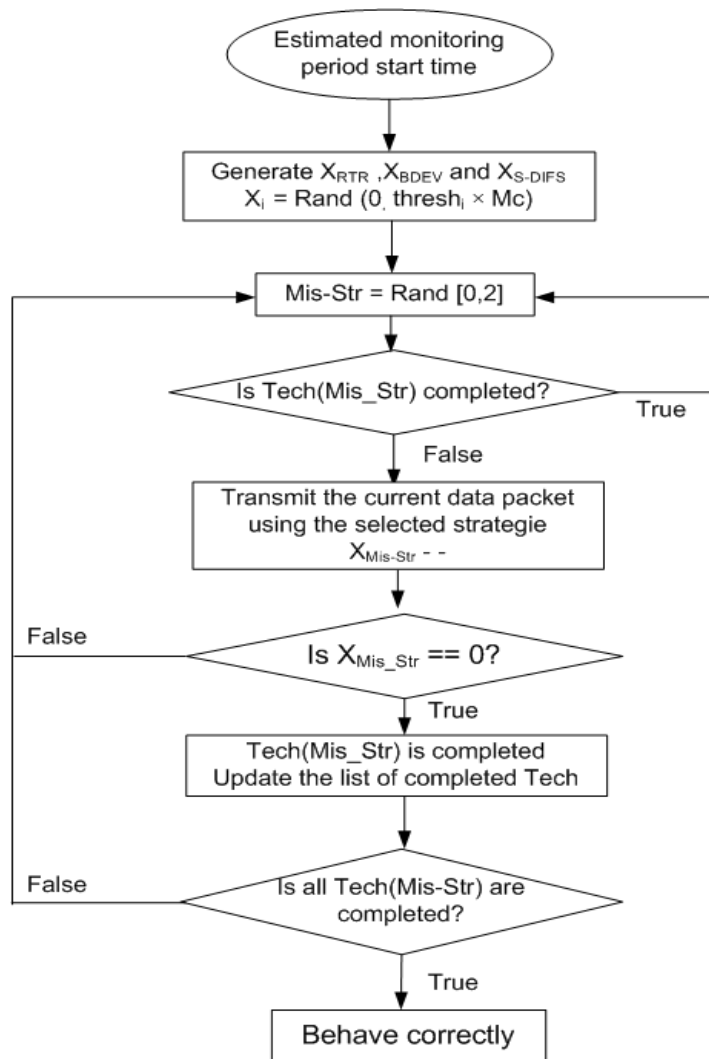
Estimated monitoring period start time

Generate $X_{RTR}$ ,$X_{BDEV}$ and $X_{S-DIFS}$
$X_i$ = Rand (0, thresh$_i$ × Mc)

Mis-Str = Rand [0,2]

Is Tech(Mis_Str) completed?

True

False

Transmit the current data packet using the selected strategie $X_{Mis-Str}$ - -

False

Is $X_{Mis\_Str}$ == 0?

True

Tech(Mis_Str) is completed
Update the list of completed Tech

False

Is all Tech(Mis-Str) are completed?

True

Behave correctly